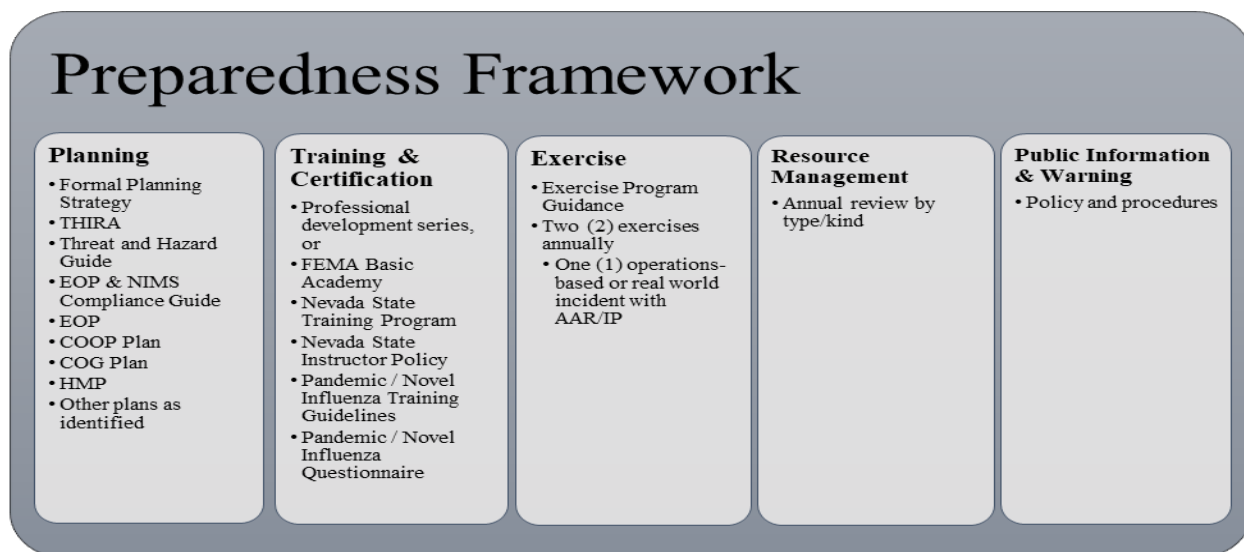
Preparedness Framework

Planning
• Formal Planning Strategy
• THIRA
• Threat and Hazard Guide
• EOP & NIMS Compliance Guide
• EOP
• COOP Plan
• COG Plan
• HMP
• Other plans as identified

Training & Certification
• Professional development series, or
• FEMA Basic Academy
• Nevada State Training Program
• Nevada State Instructor Policy
• Pandemic / Novel Influenza Training Guidelines
• Pandemic / Novel Influenza Questionnaire

Exercise
• Exercise Program Guidance
• Two (2) exercises annually
• One (1) operations-based or real world incident with AAR/IP

Resource Management
• Annual review by type/kind

Public Information & Warning
• Policy and procedures